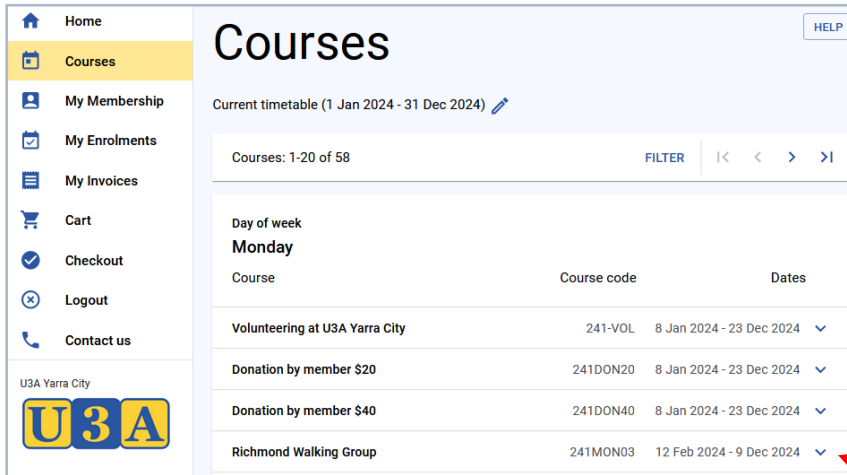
Home
Courses
My Membership
My Enrolments
My Invoices
Cart
Checkout
Logout
Contact us

U3A Yarra City

U3A

Courses

HELP

Current timetable (1 Jan 2024 - 31 Dec 2024)

Courses: 1-20 of 58

FILTER

Day of week
Monday

| Course | Course code | Dates |
|---|---|---|
| Volunteering at U3A Yarra City | 241-VOL | 8 Jan 2024 - 23 Dec 2024 |
| Donation by member $20 | 241DON20 | 8 Jan 2024 - 23 Dec 2024 |
| Donation by member $40 | 241DON40 | 8 Jan 2024 - 23 Dec 2024 |
| Richmond Walking Group | 241MON03 | 12 Feb 2024 - 9 Dec 2024 |